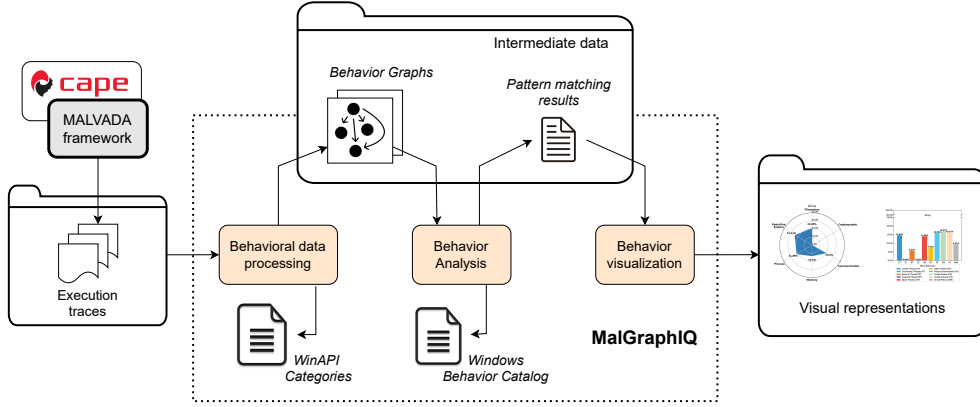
cape

MALVADA framework

Execution traces

Intermediate data

Behavior Graphs

Pattern matching results

Behavioral data processing

Behavior Analysis

Behavior visualization

WinAPI Categories

Windows Behavior Catalog

MalGraphIQ

Visual representations